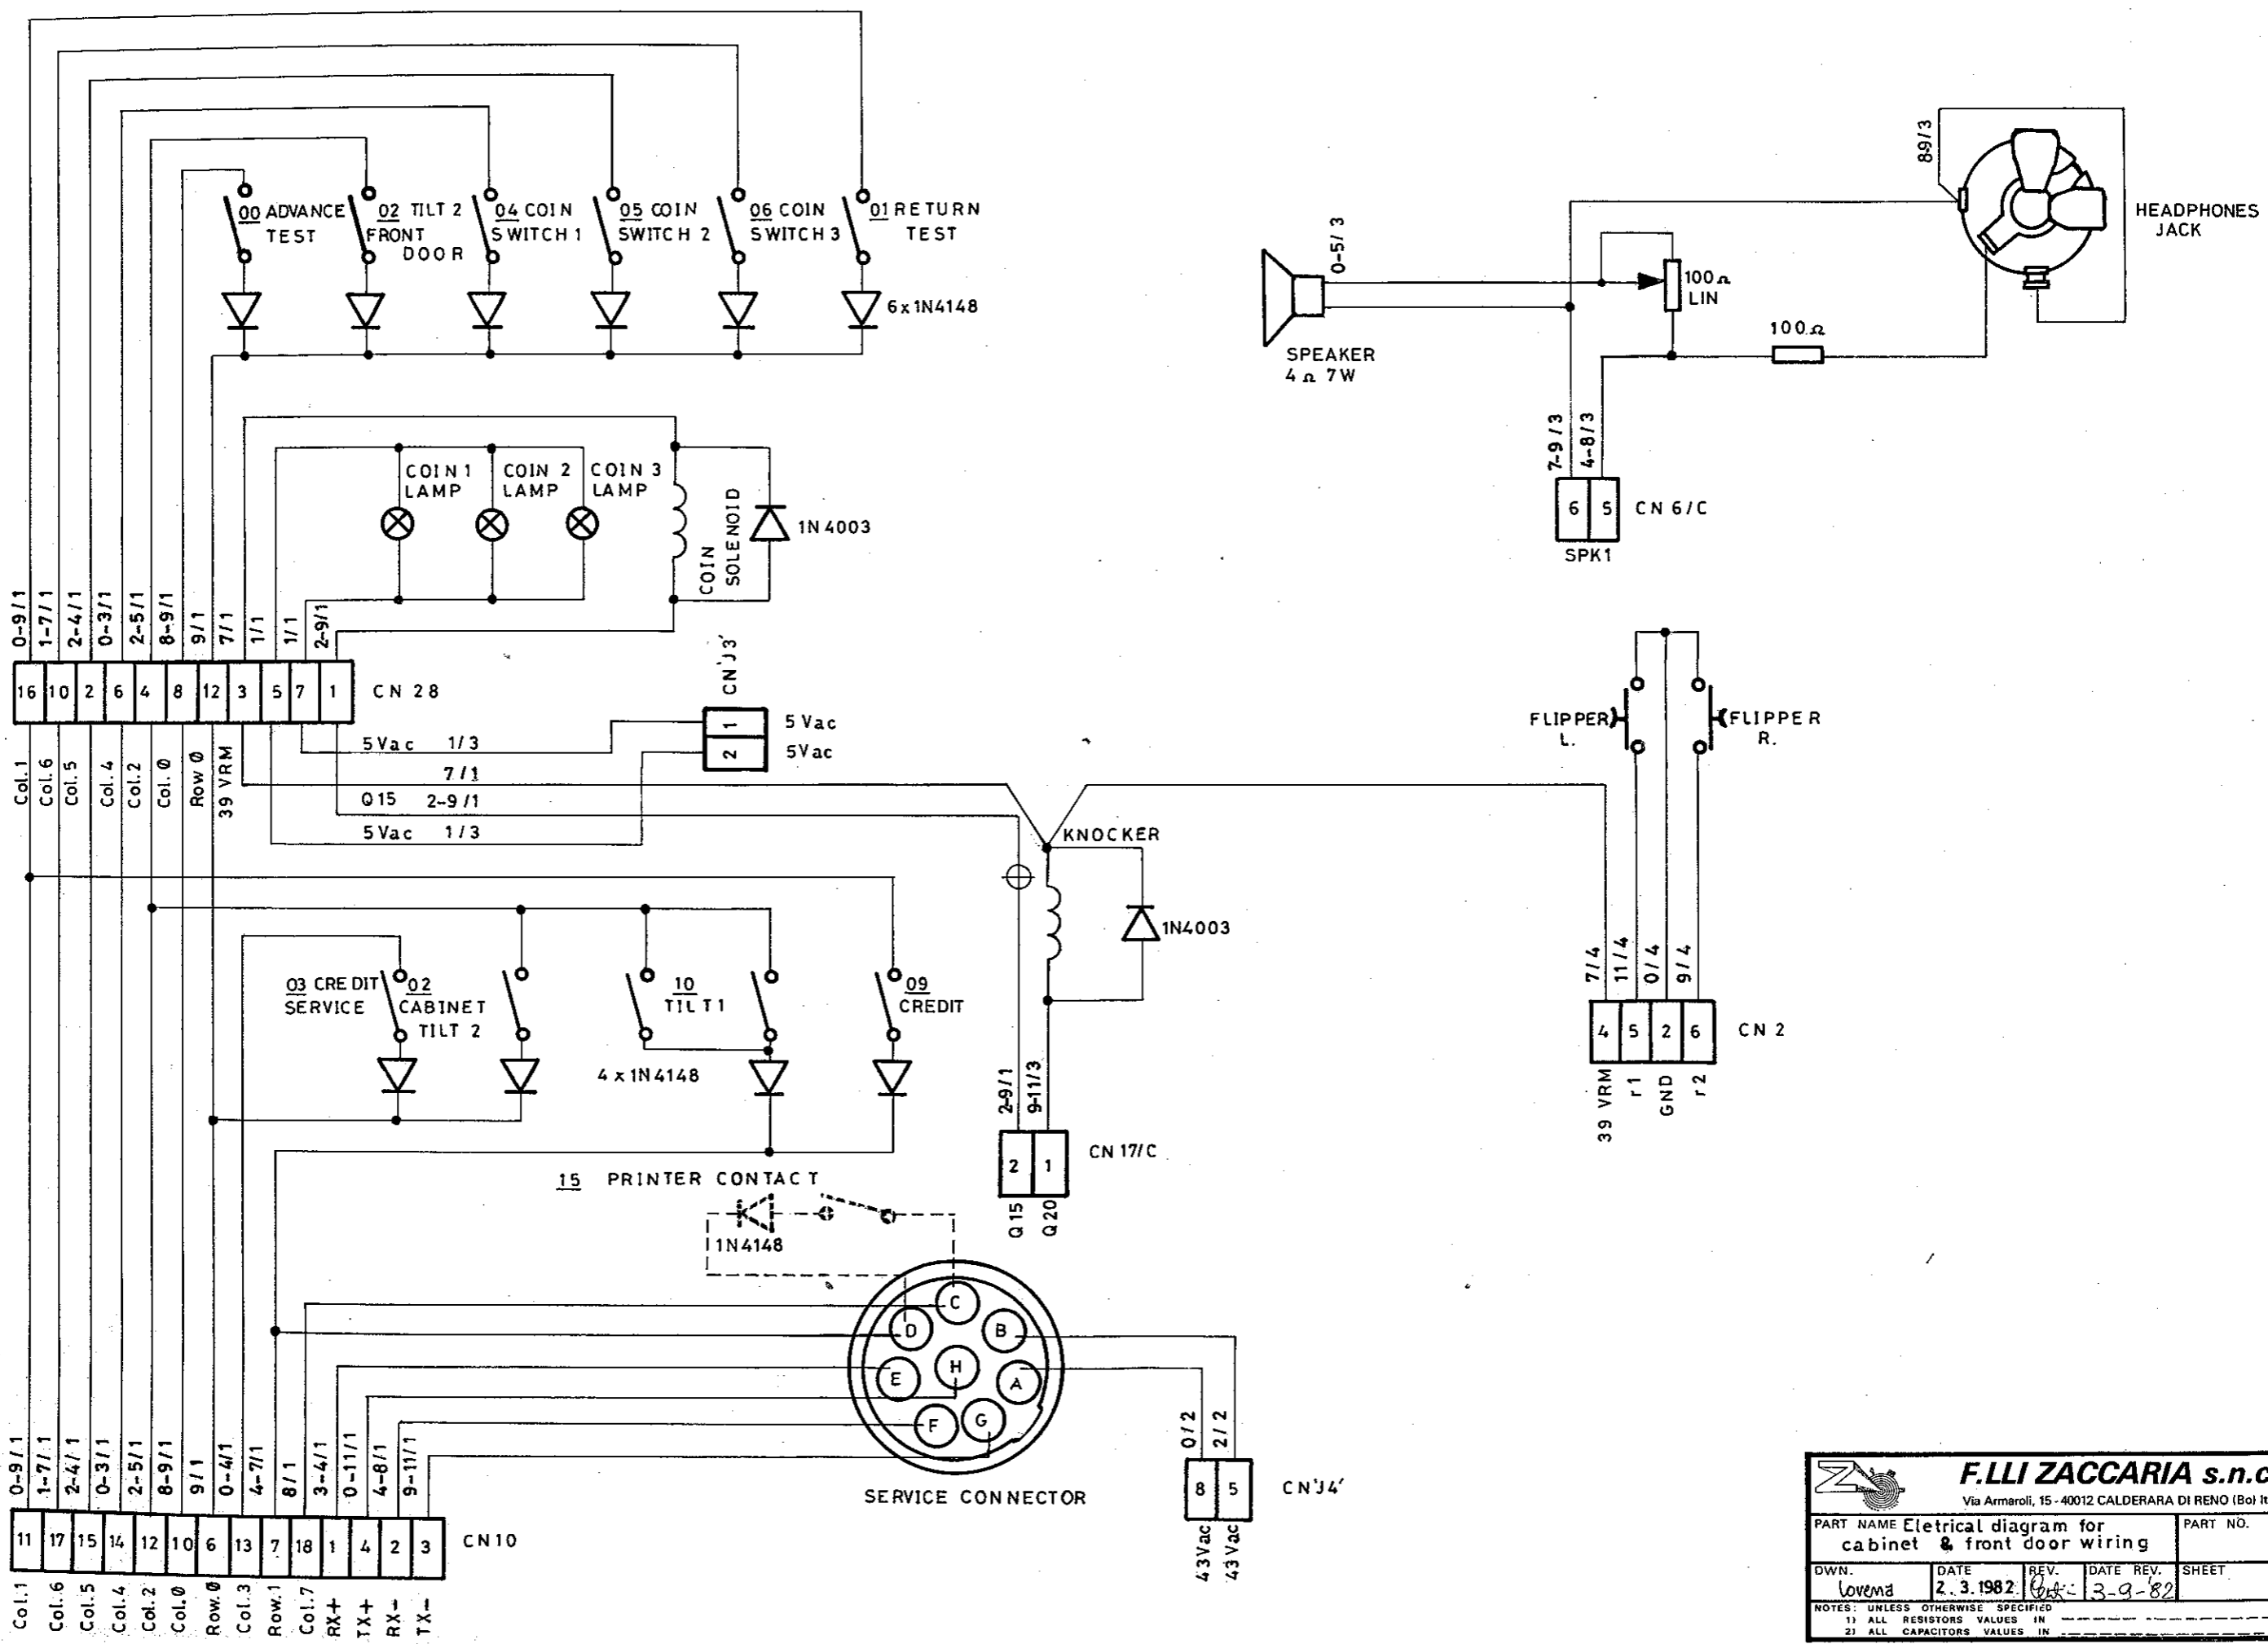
00 ADVANCE TEST
02 TILT 2 FRONT DOOR
04 COIN SWITCH 1
05 COIN SWITCH 2
06 COIN SWITCH 3
01 RETURN TEST
6 x 1N4148

COIN 1 LAMP
COIN 2 LAMP
COIN 3 LAMP
COIN SOLENOID
1N 4003

0-9/1
1-7/1
2-4/1
0-3/1
2-5/1
8-9/1
9/1
7/1
1/1
1/1
2-9/1

| 16 | 10 | 2 | 6 | 4 | 8 | 12 | 3 | 5 | 7 | 1 |
|---|---|---|---|---|---|---|---|---|---|---|

CN 28

Col. 1
Col. 6
Col. 5
Col. 4
Col. 2
Col. 0
Row 0
39 VRM

CN'J3'
| 1 |
|---|
| 2 |
5 Vac
5Vac

5Vac 1/3
7/1
Q15 2-9/1
5Vac 1/3

KNOCKER
1N4003

03 CREDIT SERVICE
02 CABINET TILT 2
10 TILT 1
09 CREDIT
4 x 1N4148

2-9/1
9-11/3
| 2 | 1 |
|---|---|
CN 17/C
Q15
Q20

15 PRINTER CONTACT
1N4148

C
D
B
E
H
A
F
G
SERVICE CONNECTOR

0/2
2/2
| 8 | 5 |
|---|---|
CN'J4'
43Vac
43Vac

0-9/1
1-7/1
2-4/1
0-3/1
2-5/1
8-9/1
9/1
0-4/1
4-7/1
8/1
3-4/1
0-11/1
4-8/1
9-11/1

| 11 | 17 | 15 | 14 | 12 | 10 | 6 | 13 | 7 | 18 | 1 | 4 | 2 | 3 |
|---|---|---|---|---|---|---|---|---|---|---|---|---|---|

CN10

Col.1
Col.6
Col.5
Col.4
Col.2
Col.0
Row.0
Col.3
Row.1
Col.7
RX+
TX+
RX-
TX-

0-5/3
SPEAKER
4 Ω 7W
100 Ω
LIN
100 Ω
8-9/3
HEADPHONES JACK
7-9/3
4-8/3
| 6 | 5 |
|---|---|
CN 6/C
SPK1

FLIPPER L.
FLIPPER R.
7/4
11/4
0/4
9/4
| 4 | 5 | 2 | 6 |
|---|---|---|---|
CN 2
39 VRM
r1
GND
r2

F.LLI ZACCARIA s.n.c
Via Armaroli, 15 - 40012 CALDERARA DI RENO (Bo) It
PART NAME Eletrical diagram for cabinet & front door wiring
PART NO.
DWN. Lorena
DATE 2.3.1982
REV. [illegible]
DATE REV. 3-9-'82
SHEET
NOTES: UNLESS OTHERWISE SPECIFIED
1) ALL RESISTORS VALUES IN
2) ALL CAPACITORS VALUES IN